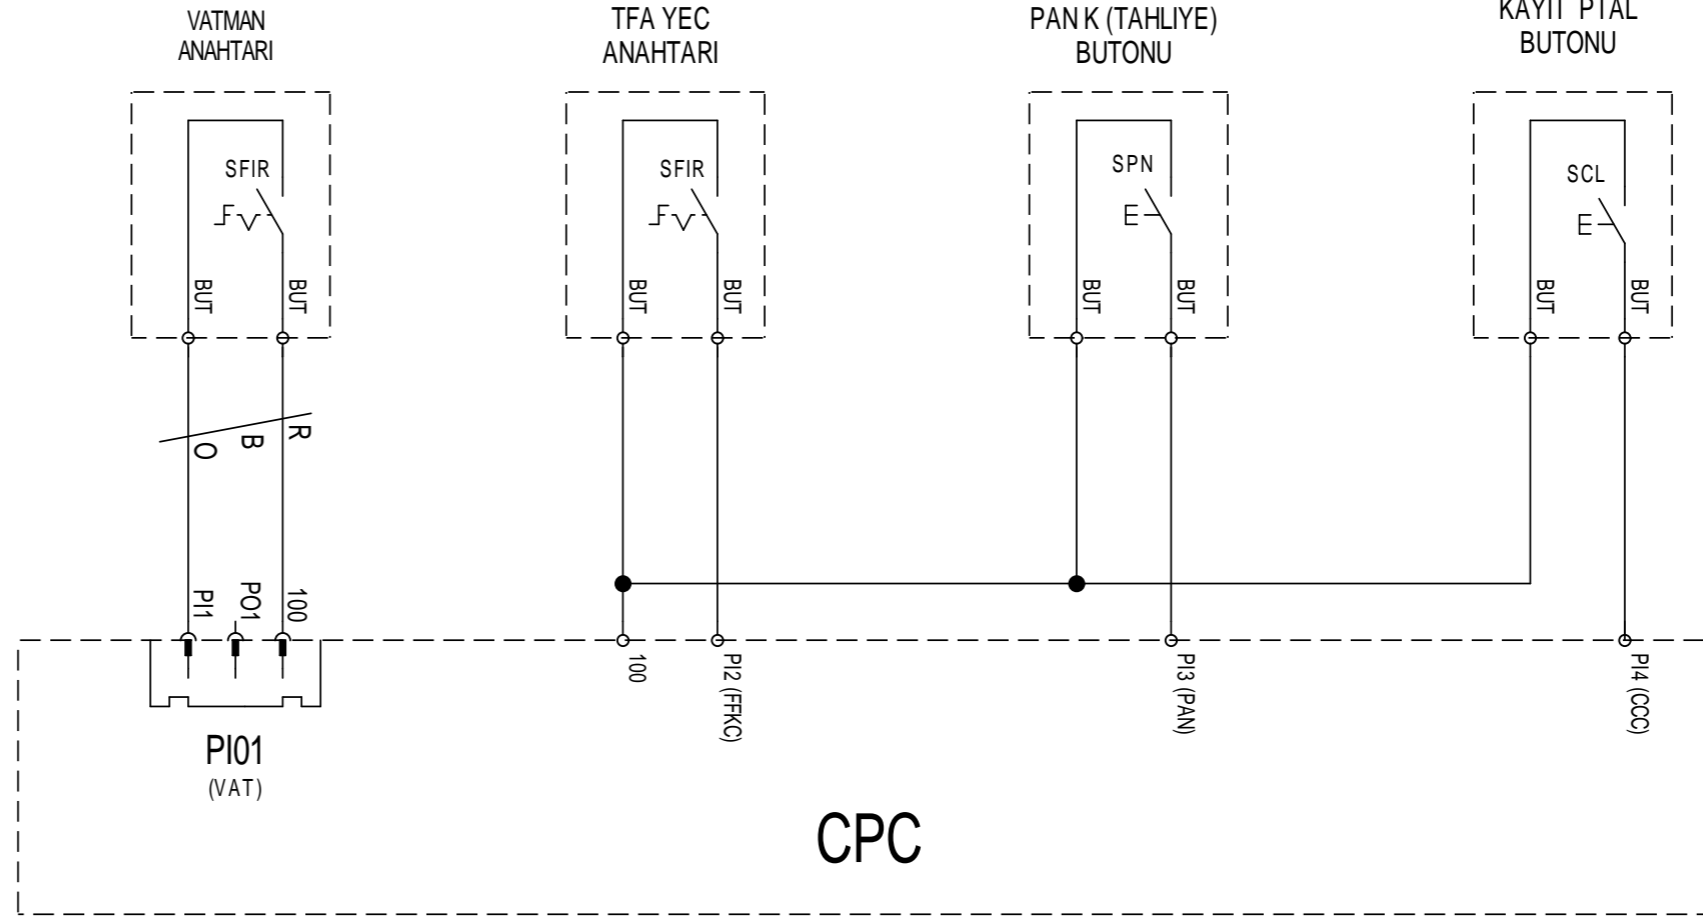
VATMAN ANAHTARI

TFA YEC ANAHTARI

PAN K (TAHLIYE) BUTONU

KAYIT PTAL BUTONU

SFIR

SFIR

SPN

SCL

E

E

BUT BUT

BUT BUT

BUT BUT

BUT BUT

R
B
O

PI1 PO1 100

100

PI2 (FFKC)

PI3 (PAN)

PI4 (CCC)

PI01
(VAT)

CPC